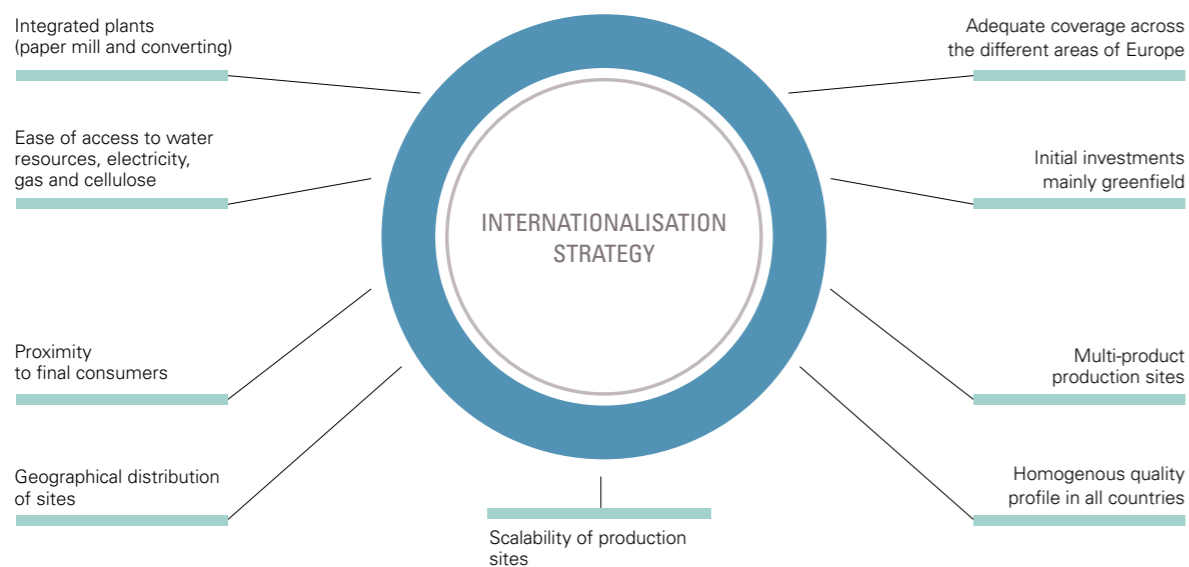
INTERNATIONALISATION STRATEGY

Integrated plants (paper mill and converting)

Ease of access to water resources, electricity, gas and cellulose

Proximity to final consumers

Geographical distribution of sites

Scalability of production sites

Adequate coverage across the different areas of Europe

Initial investments mainly greenfield

Multi-product production sites

Homogenous quality profile in all countries